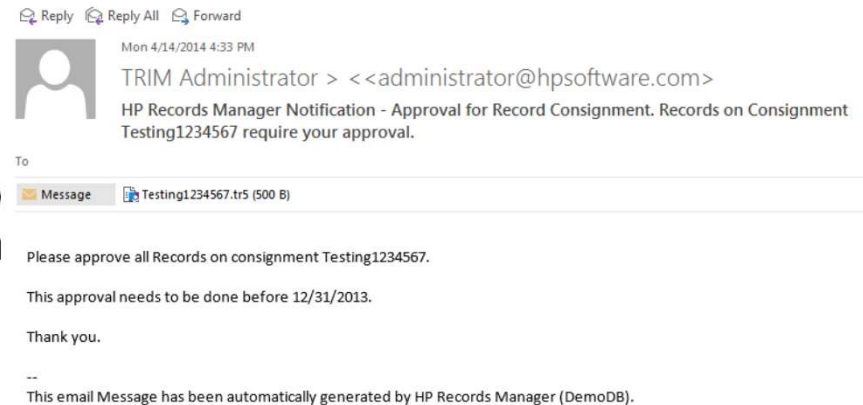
Reply Reply All Forward

Mon 4/14/2014 4:33 PM

TRIM Administrator > <<administrator@hpsoftware.com>

HP Records Manager Notification - Approval for Record Consignment. Records on Consignment Testing1234567 require your approval.

To

Message Testing1234567.tr5 (500 B)

Please approve all Records on consignment Testing1234567.

This approval needs to be done before 12/31/2013.

Thank you.

--
This email Message has been automatically generated by HP Records Manager (DemoDB).